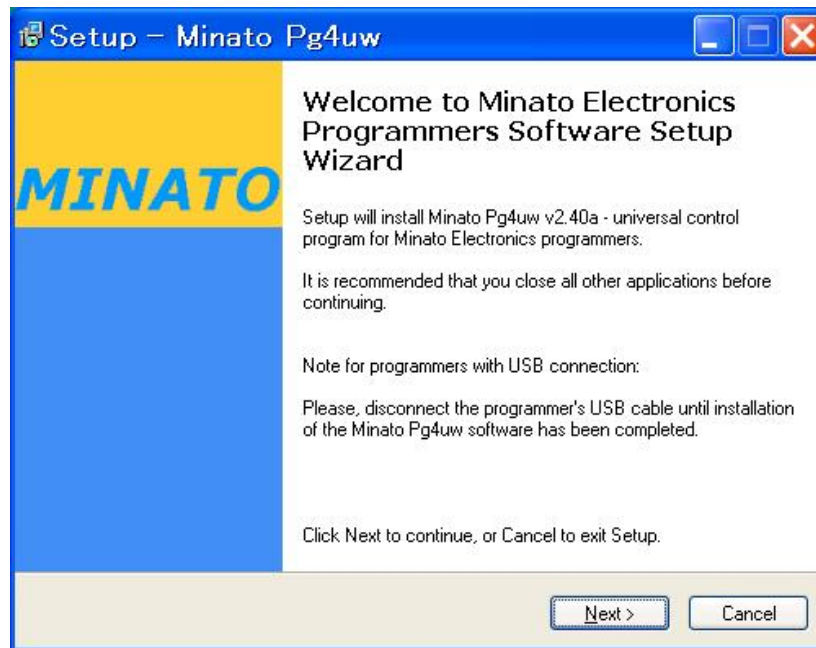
Setup - Minato Pg4uw

MINATO

Welcome to Minato Electronics Programmers Software Setup Wizard

Setup will install Minato Pg4uw v2.40a - universal control program for Minato Electronics programmers.

It is recommended that you close all other applications before continuing.

Note for programmers with USB connection:

Please, disconnect the programmer's USB cable until installation of the Minato Pg4uw software has been completed.

Click Next to continue, or Cancel to exit Setup.

Next >

Cancel